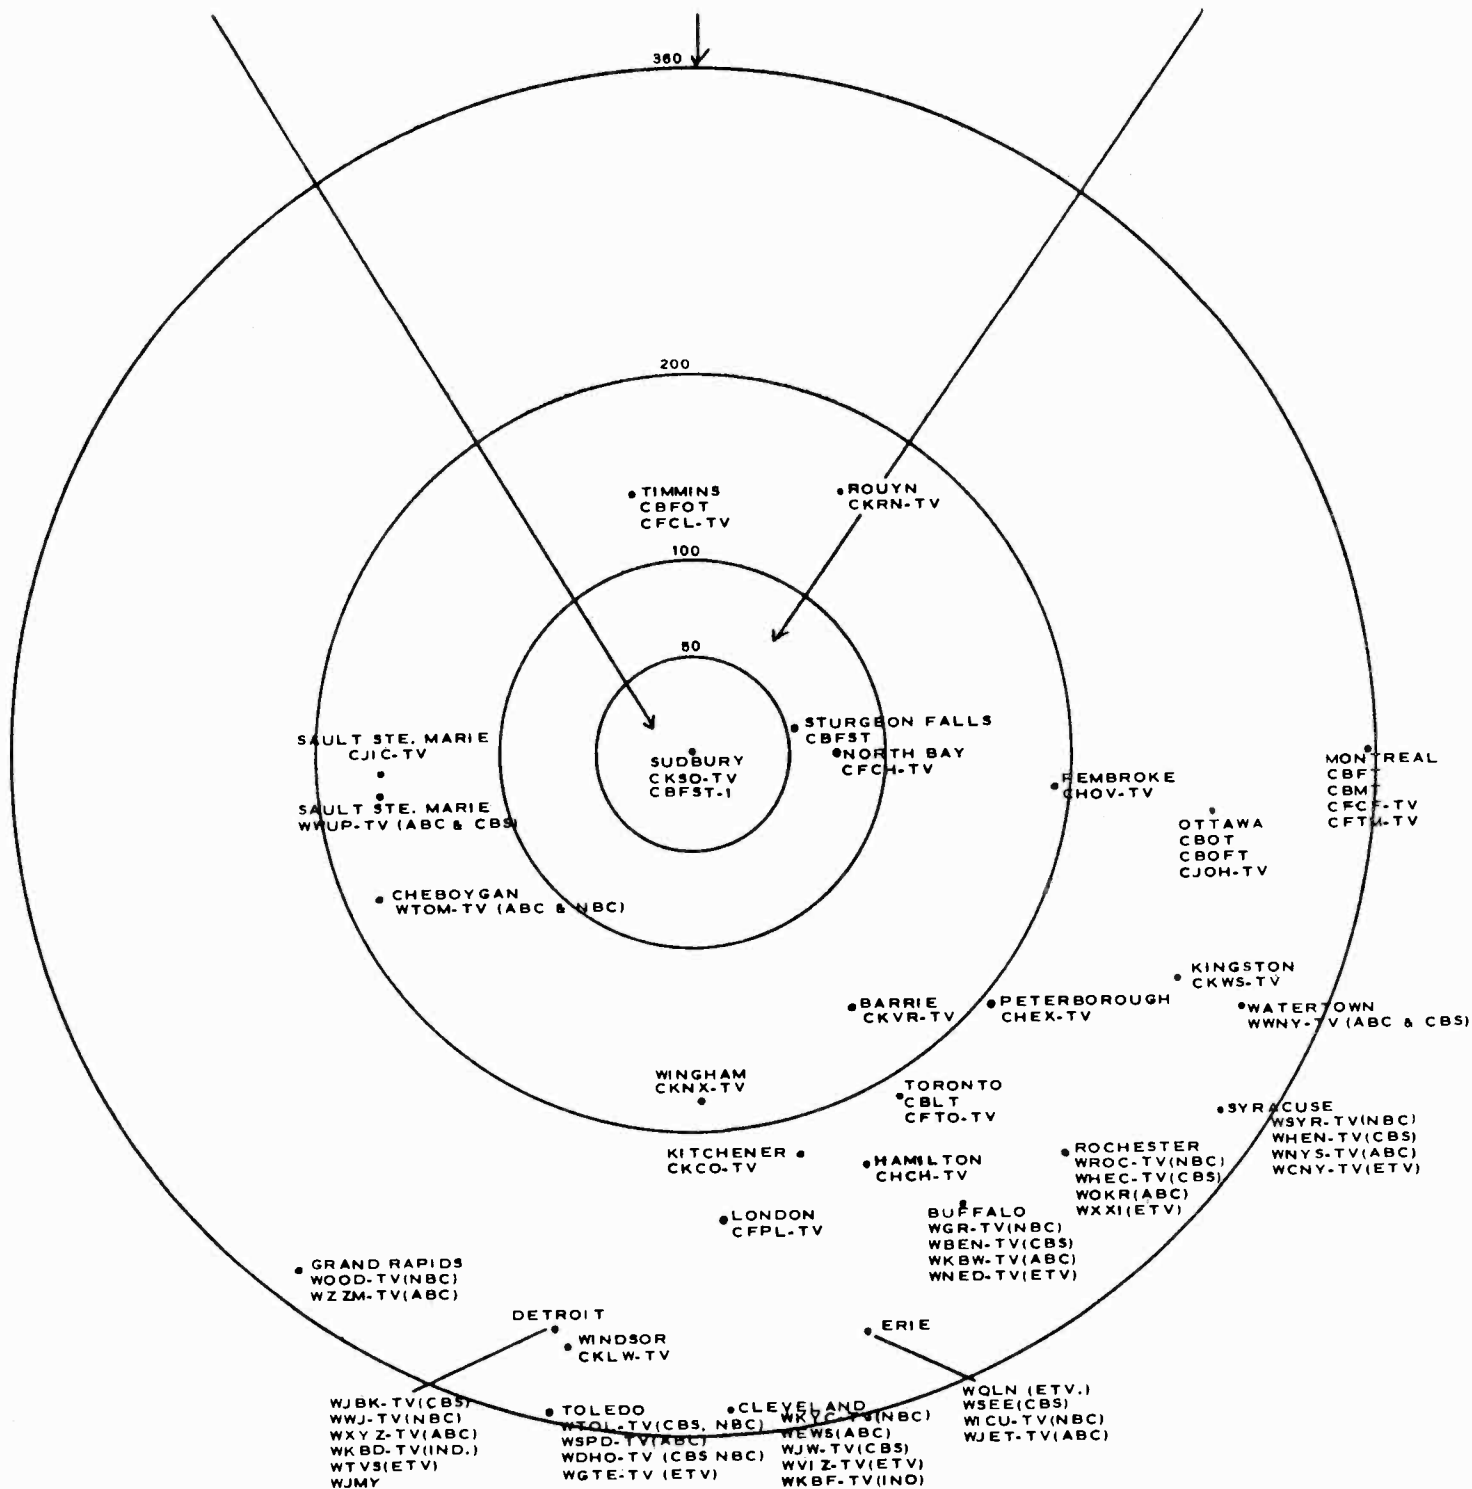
360

200

TIMMINS
CBFOT
CFCL-TV

ROUYN
CKRN-TV

100

50

SUDBURY
CKSO-TV
CBFST-1

STURGEON FALLS
CBFST

NORTH BAY
CFCH-TV

SAULT STE. MARIE
CJIC-TV

SAULT STE. MARIE
WWUP-TV (ABC & CBS)

PEMBROKE
CHOV-TV

MONTREAL
CBFT
CBMT
CFCF-TV
CFTM-TV

OTTAWA
CBOT
CBOFT
CJOH-TV

CHEBOYGAN
WTOM-TV (ABC & NBC)

KINGSTON
CKWS-TV

BARRIE
CKVR-TV

PETERBOROUGH
CHEX-TV

WATERTOWN
WWNY-TV (ABC & CBS)

WINGHAM
CKNX-TV

TORONTO
CBLT
CFTO-TV

SYRACUSE
WSYR-TV(NBC)
WHEN-TV(CBS)
WNYS-TV(ABC)
WCNY-TV(ETV)

KITCHENER
CKCO-TV

HAMILTON
CHCH-TV

ROCHESTER
WROC-TV(NBC)
WHEC-TV(CBS)
WOKR(ABC)
WXXI(ETV)

LONDON
CFPL-TV

BUFFALO
WGR-TV(NBC)
WBEN-TV(CBS)
WKBW-TV(ABC)
WNED-TV(ETV)

GRAND RAPIDS
WOOD-TV(NBC)
WZZM-TV(ABC)

DETROIT

WINDSOR
CKLW-TV

ERIE

WJBK-TV(CBS)
WWJ-TV(NBC)
WXYZ-TV(ABC)
WKBD-TV(IND.)
WTVS(ETV)
WJMY

TOLEDO
WTOL-TV(CBS, NBC)
WSPD-TV(ABC)
WDHO-TV (CBS NBC)
WGTE-TV (ETV)

CLEVELAND
WKYC-TV(NBC)
WEWS(ABC)
WJW-TV(CBS)
WVIZ-TV(ETV)
WKBF-TV(INO)

WQLN (ETV.)
WSEE(CBS)
WICU-TV(NBC)
WJET-TV(ABC)